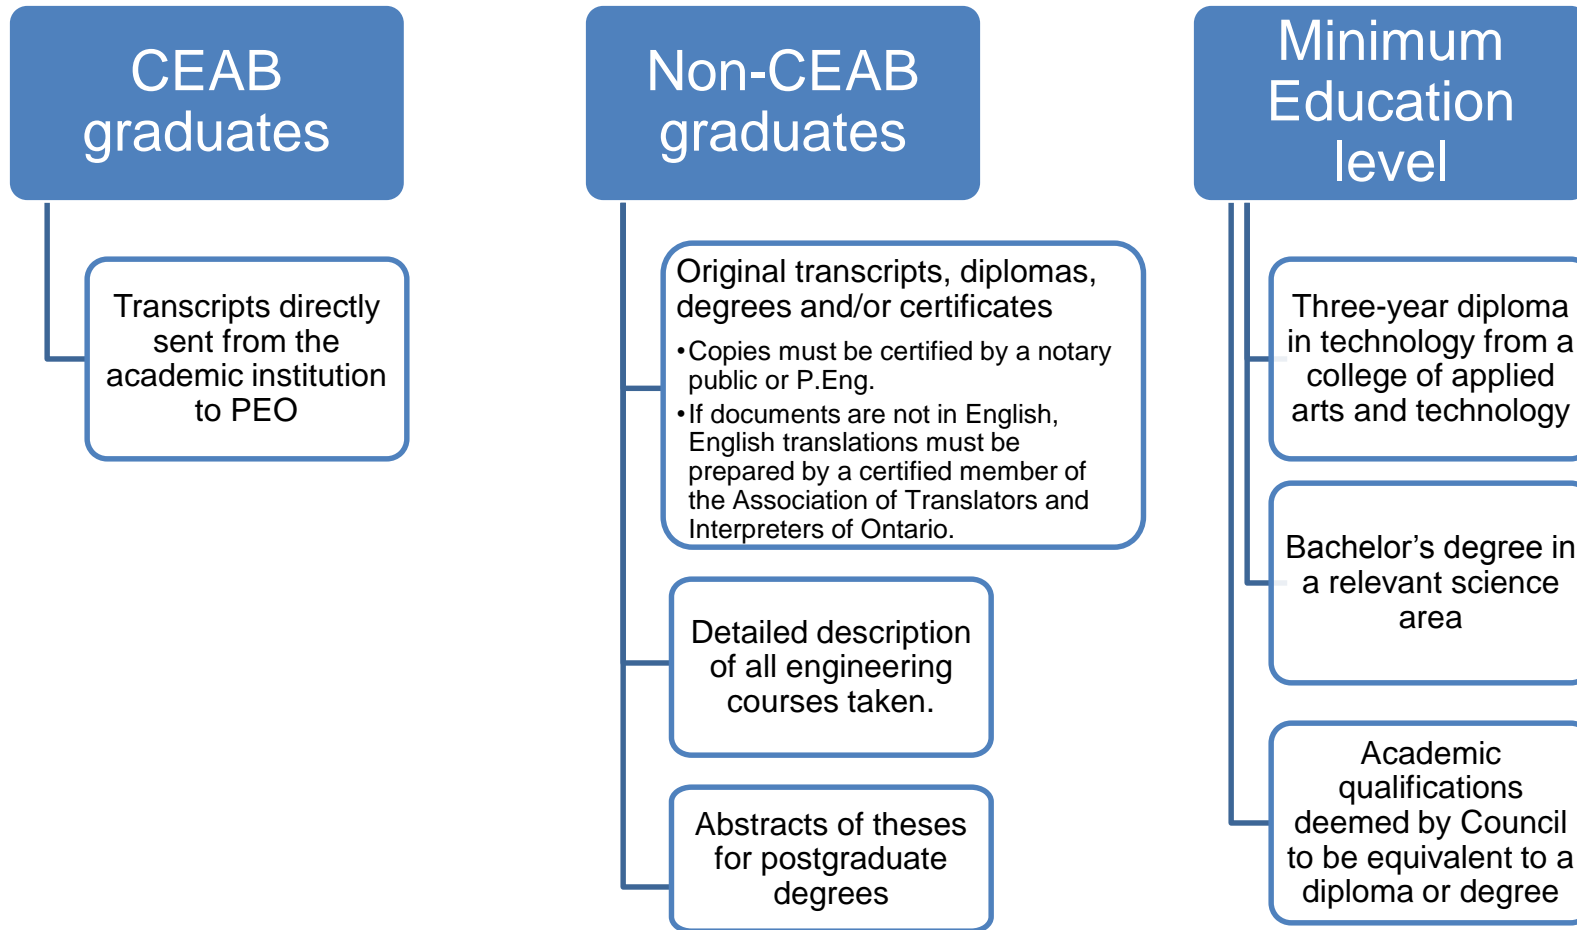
CEAB graduates

Transcripts directly sent from the academic institution to PEO

Non-CEAB graduates

Original transcripts, diplomas, degrees and/or certificates

•Copies must be certified by a notary public or P.Eng.

•If documents are not in English, English translations must be prepared by a certified member of the Association of Translators and Interpreters of Ontario.

Detailed description of all engineering courses taken.

Abstracts of theses for postgraduate degrees

Minimum Education level

Three-year diploma in technology from a college of applied arts and technology

Bachelor's degree in a relevant science area

Academic qualifications deemed by Council to be equivalent to a diploma or degree